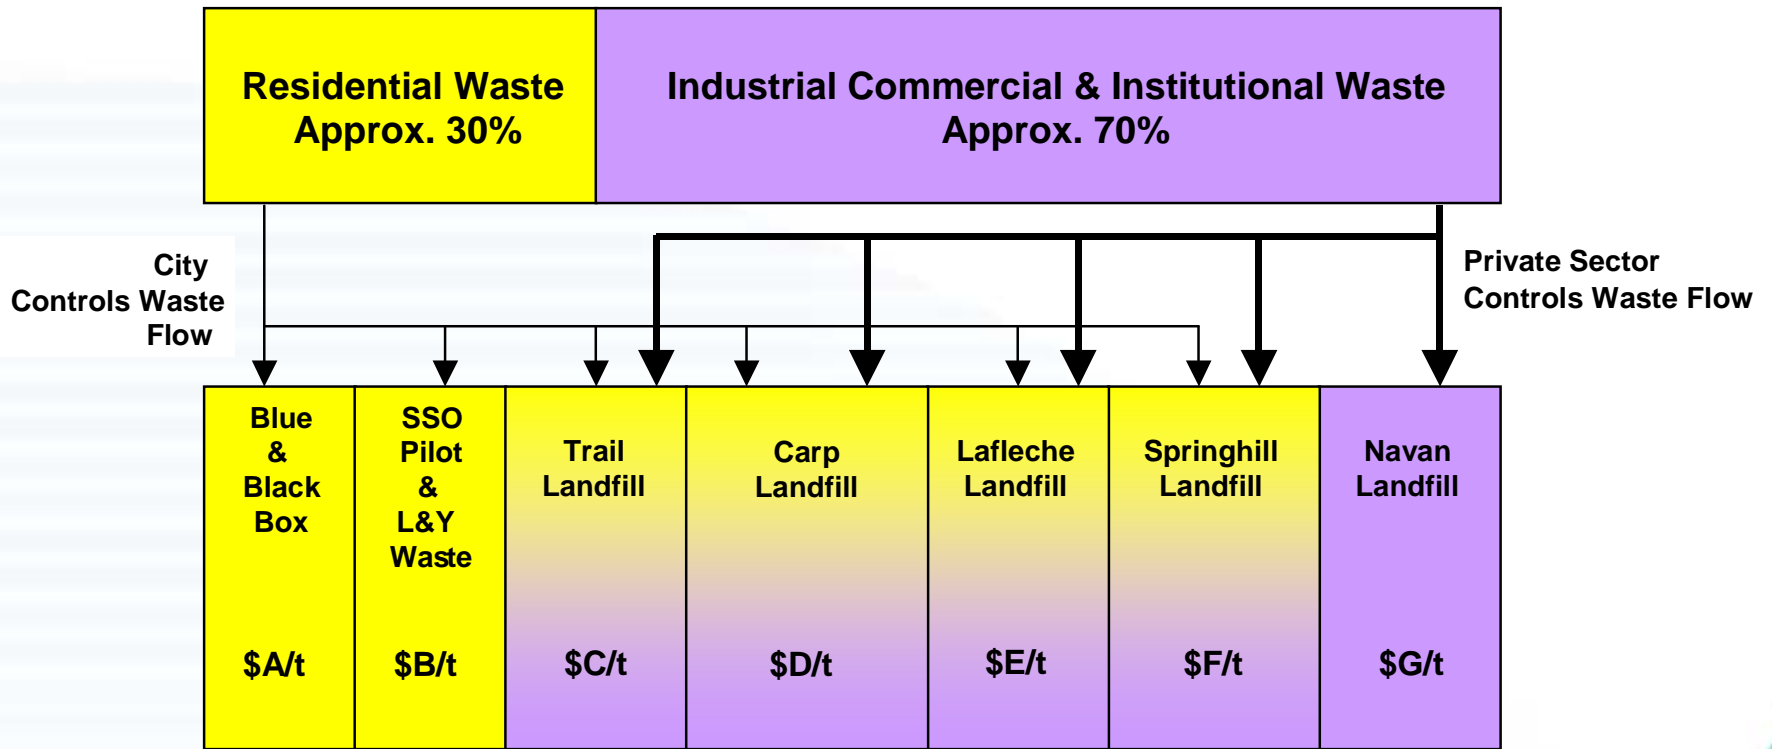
Residential Waste
Approx. 30%

Industrial Commercial & Institutional Waste
Approx. 70%

City Controls Waste Flow

Private Sector Controls Waste Flow

| Blue & Black Box $\$A/t$ | SSO Pilot & L&Y Waste $\$B/t$ | Trail Landfill $\$C/t$ | Carp Landfill $\$D/t$ | Lafleche Landfill $\$E/t$ | Springhill Landfill $\$F/t$ | Navan Landfill $\$G/t$ |
|---|---|---|---|---|---|---|